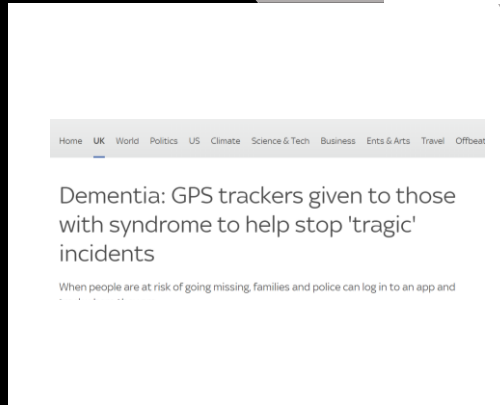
Home UK World Politics US Climate Science & Tech Business Ents & Arts Travel Offbeat

Dementia: GPS trackers given to those with syndrome to help stop 'tragic' incidents

When people are at risk of going missing, families and police can log in to an app and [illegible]